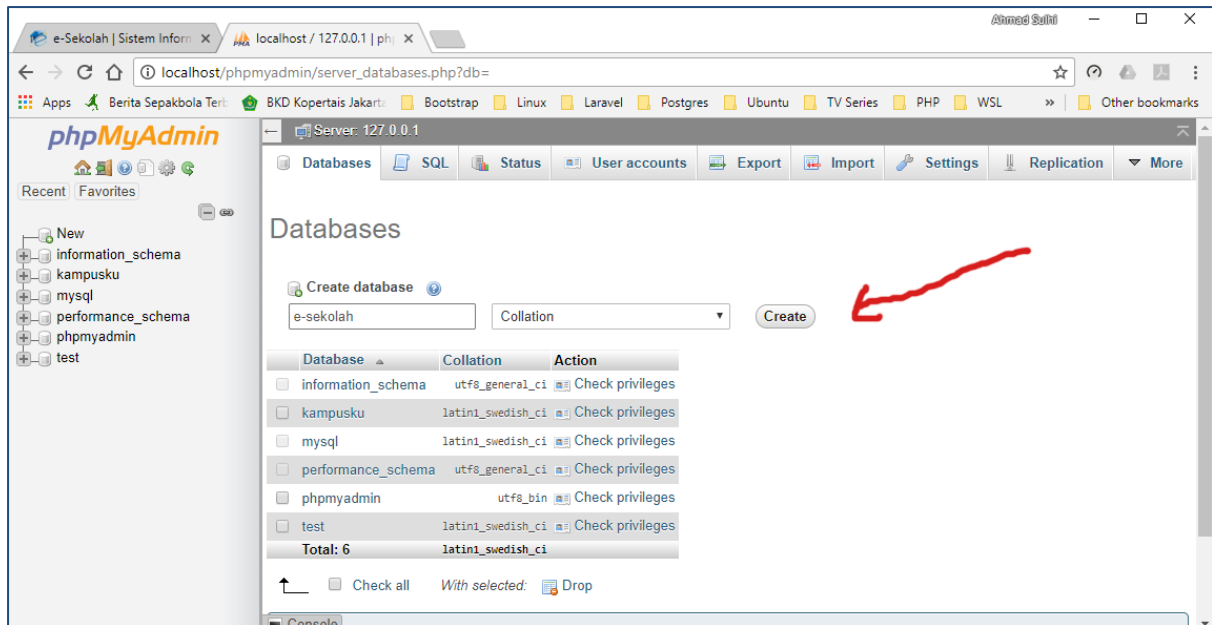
e-Sekolah | Sistem Inform ×
localhost / 127.0.0.1 | ph ×
Ahmad Suhi
localhost/phpmyadmin/server_databases.php?db=
Apps Berita Sepakbola Terb BKD Kopertais Jakarta Bootstrap Linux Laravel Postgres Ubuntu TV Series PHP WSL » Other bookmarks

phpMyAdmin
Recent Favorites
New
information_schema
kampusku
mysql
performance_schema
phpmyadmin
test

Server: 127.0.0.1
Databases SQL Status User accounts Export Import Settings Replication More

Databases

Create database
e-sekolah
Collation
Create

| Database | Collation | Action |
|---|---|---|
| information_schema | utf8_general_ci | Check privileges |
| kampusku | latin1_swedish_ci | Check privileges |
| mysql | latin1_swedish_ci | Check privileges |
| performance_schema | utf8_general_ci | Check privileges |
| phpmyadmin | utf8_bin | Check privileges |
| test | latin1_swedish_ci | Check privileges |
| Total: 6 | latin1_swedish_ci | |

Check all With selected: Drop

Console